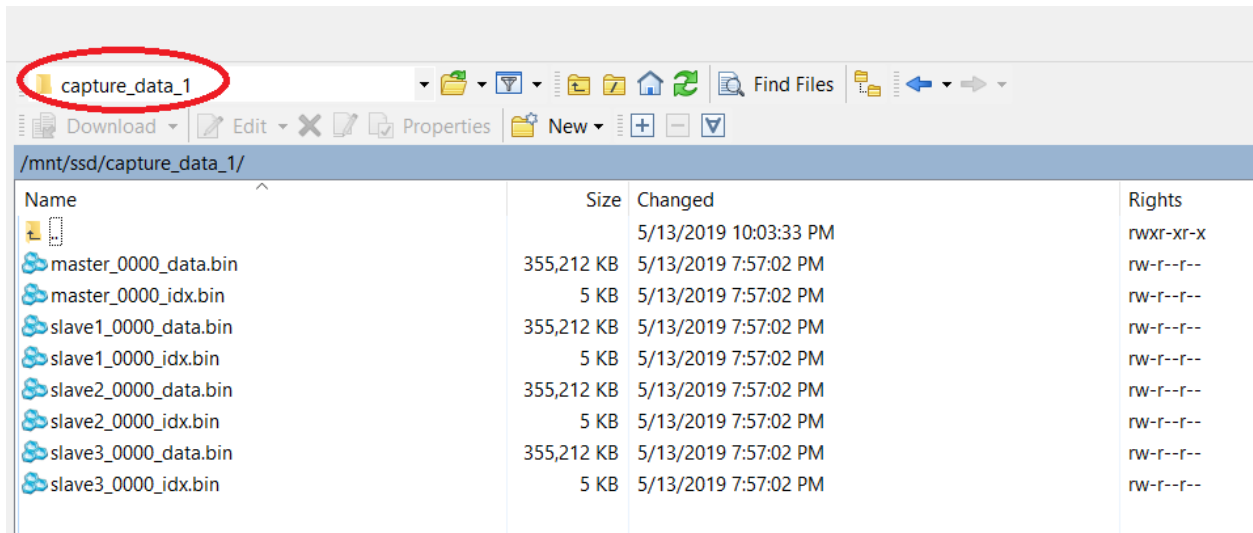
capture_data_1

Find Files

Download Edit Properties New

/mnt/ssd/capture_data_1/

| Name | Size | Changed | Rights |
|---|---|---|---|
| .. | | 5/13/2019 10:03:33 PM | rwxr-xr-x |
| master_0000_data.bin | 355,212 KB | 5/13/2019 7:57:02 PM | rw-r--r-- |
| master_0000_idx.bin | 5 KB | 5/13/2019 7:57:02 PM | rw-r--r-- |
| slave1_0000_data.bin | 355,212 KB | 5/13/2019 7:57:02 PM | rw-r--r-- |
| slave1_0000_idx.bin | 5 KB | 5/13/2019 7:57:02 PM | rw-r--r-- |
| slave2_0000_data.bin | 355,212 KB | 5/13/2019 7:57:02 PM | rw-r--r-- |
| slave2_0000_idx.bin | 5 KB | 5/13/2019 7:57:02 PM | rw-r--r-- |
| slave3_0000_data.bin | 355,212 KB | 5/13/2019 7:57:02 PM | rw-r--r-- |
| slave3_0000_idx.bin | 5 KB | 5/13/2019 7:57:02 PM | rw-r--r-- |